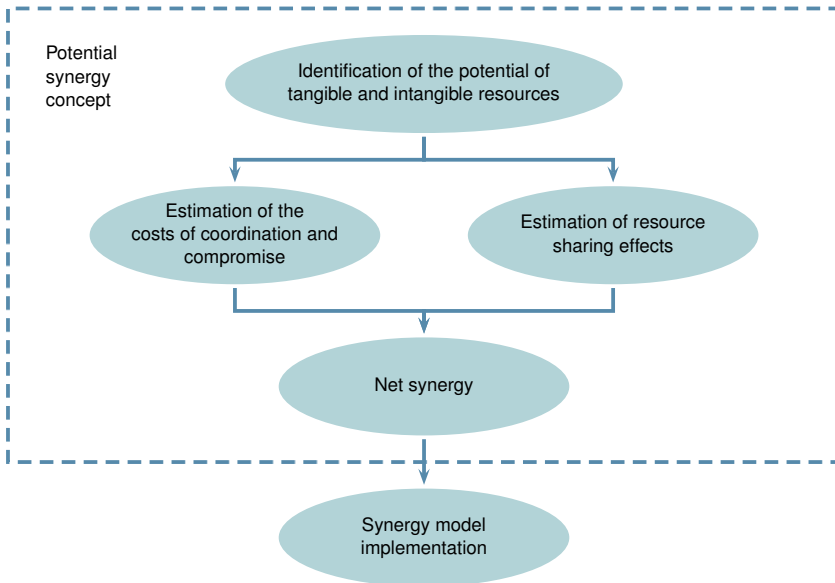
Potential synergy concept

Identification of the potential of tangible and intangible resources

Estimation of the costs of coordination and compromise

Estimation of resource sharing effects

Net synergy

Synergy model implementation